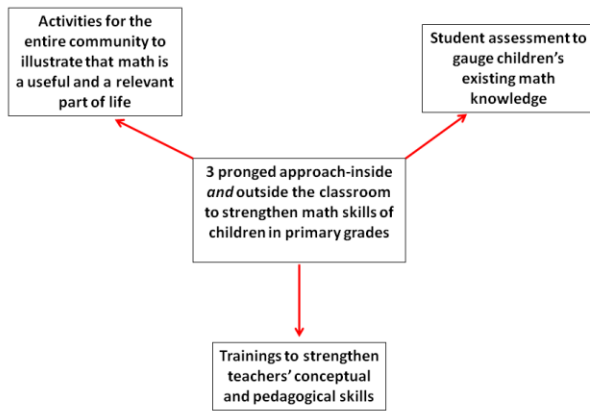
Activities for the entire community to illustrate that math is a useful and a relevant part of life

Student assessment to gauge children's existing math knowledge

3 pronged approach-inside *and* outside the classroom to strengthen math skills of children in primary grades

Trainings to strengthen teachers' conceptual and pedagogical skills